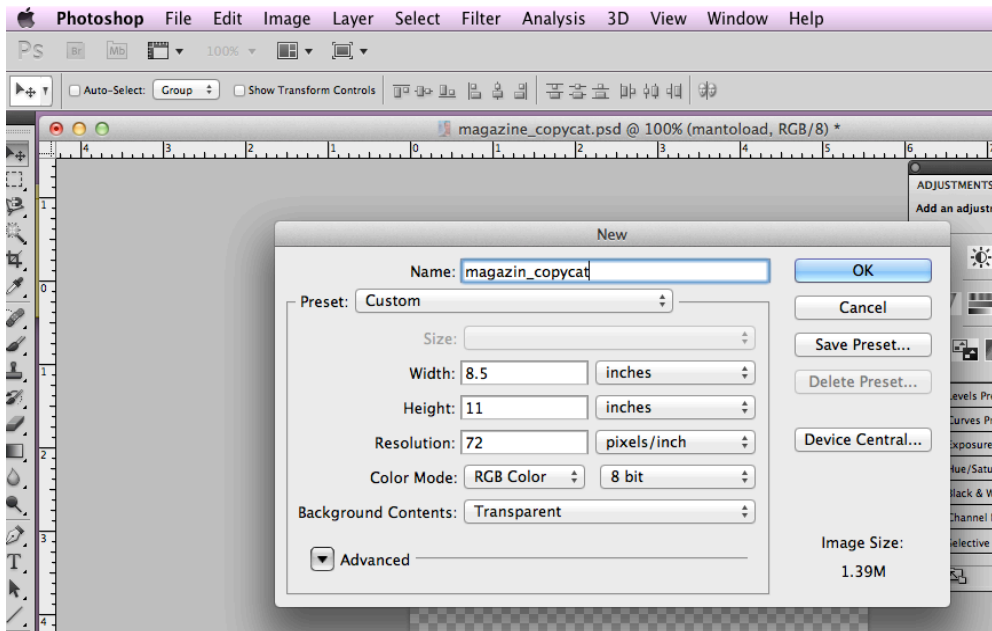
Photoshop File Edit Image Layer Select Filter Analysis 3D View Window Help

Ps Br Mb 100%

Auto-Select: Group Show Transform Controls

magazine_copycat.psd @ 100% (mantoload, RGB/8) *

ADJUSTMENTS
Add an adjustm

New

Name: magazin_copycat

Preset: Custom

Size:

Width: 8.5 inches

Height: 11 inches

Resolution: 72 pixels/inch

Color Mode: RGB Color 8 bit

Background Contents: Transparent

Advanced

OK

Cancel

Save Preset...

Delete Preset...

Device Central...

Image Size:
1.39M

Levels Pr
Curves Pr
Exposure
Hue/Satu
Black & W
Channel
Selective